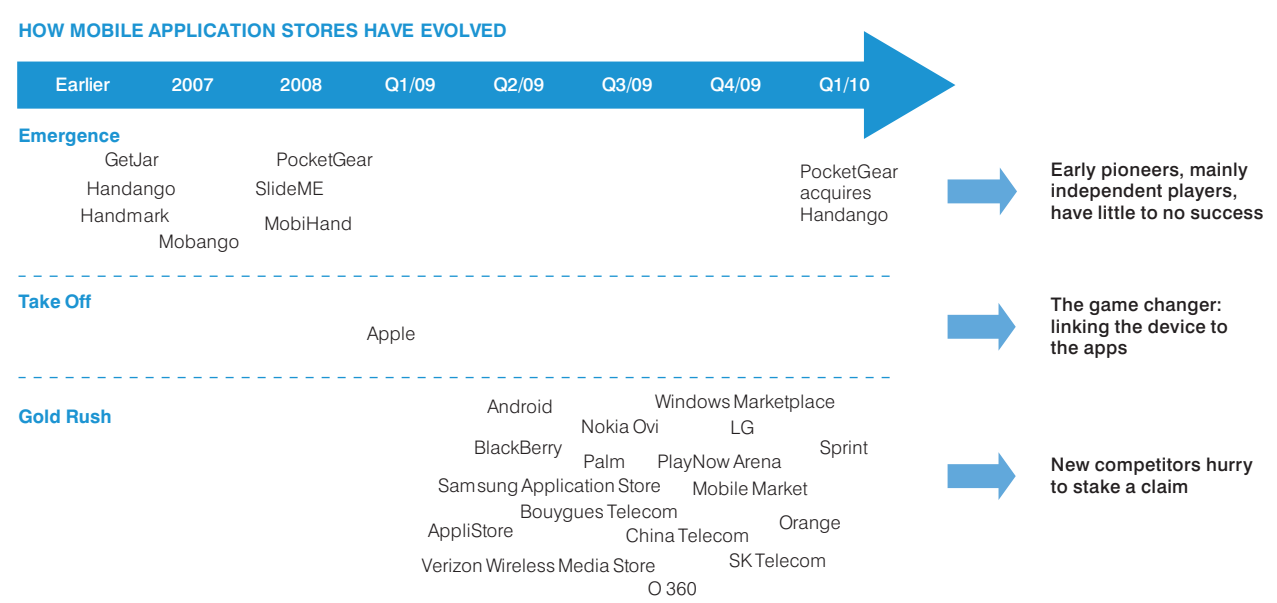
HOW MOBILE APPLICATION STORES HAVE EVOLVED

Earlier 2007 2008 Q1/09 Q2/09 Q3/09 Q4/09 Q1/10

Emergence

GetJar
Handango
Handmark
Mobango
PocketGear
SlideME
MobiHand
PocketGear acquires Handango

Early pioneers, mainly independent players, have little to no success

Take Off

Apple

The game changer: linking the device to the apps

Gold Rush

Android
Windows Marketplace
Nokia Ovi
LG
BlackBerry
Sprint
Palm
PlayNow Arena
Samsung Application Store
Mobile Market
Bouygues Telecom
Orange
AppliStore
China Telecom
Verizon Wireless Media Store
SK Telecom
O 360

New competitors hurry to stake a claim